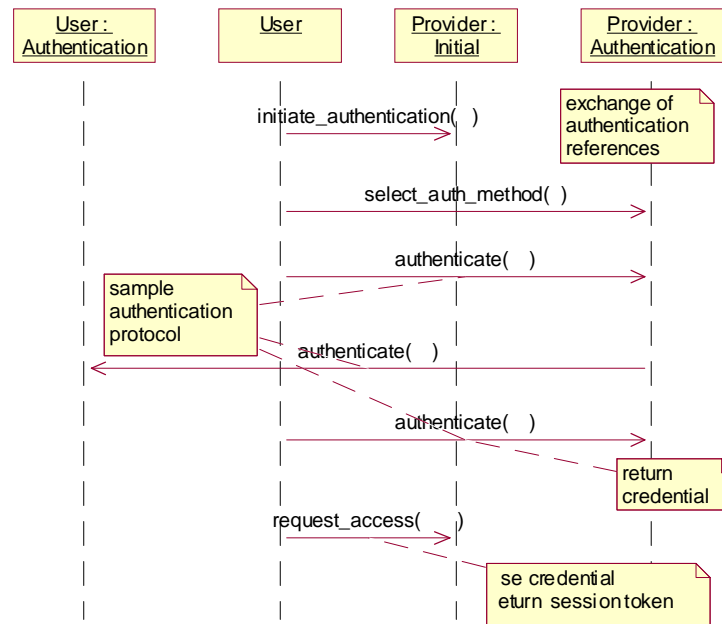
User : Authentication

User

Provider : Initial

Provider : Authentication

exchange of authentication references

initiate_authentication( )

select_auth_method( )

authenticate( )

sample authentication protocol

authenticate( )

authenticate( )

return credential

request_access( )

se credential eturn session token